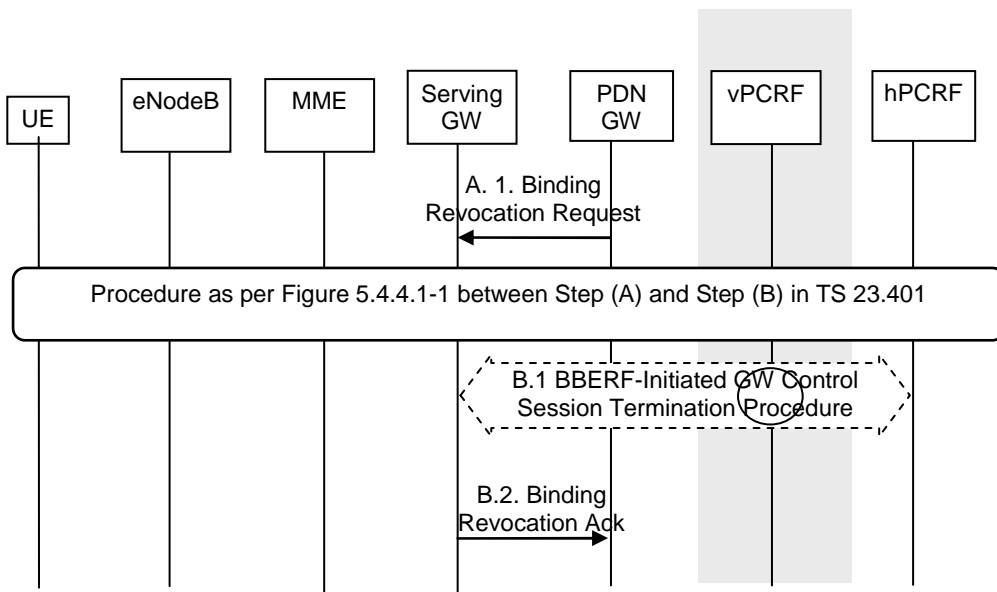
UE

eNodeB

MME

Serving GW

PDN GW

vPCRF

hPCRF

A. 1. Binding Revocation Request

Procedure as per Figure 5.4.4.1-1 between Step (A) and Step (B) in TS 23.401

B.1 BBERF-Initiated GW Control Session Termination Procedure

B.2. Binding Revocation Ack